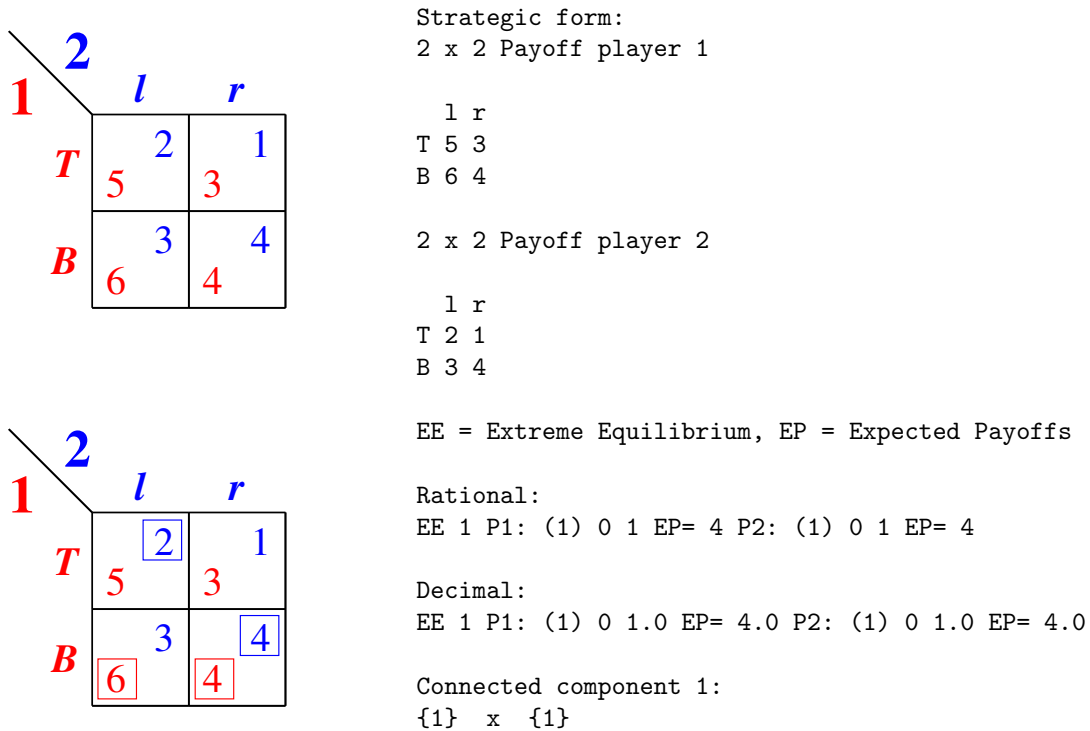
2
1
l r
T 2 1
5 3
B 3 4
6 4

2
1
l r
T 2 1
5 3
B 3 4
6 4

Strategic form:
2 x 2 Payoff player 1

| | l | r |
|---|---|---|
| T | 5 | 3 |
| B | 6 | 4 |

2 x 2 Payoff player 2

| | l | r |
|---|---|---|
| T | 2 | 1 |
| B | 3 | 4 |

EE = Extreme Equilibrium, EP = Expected Payoffs

Rational:
EE 1 P1: (1) 0 1 EP= 4 P2: (1) 0 1 EP= 4

Decimal:
EE 1 P1: (1) 0 1.0 EP= 4.0 P2: (1) 0 1.0 EP= 4.0

Connected component 1:
{1} x {1}